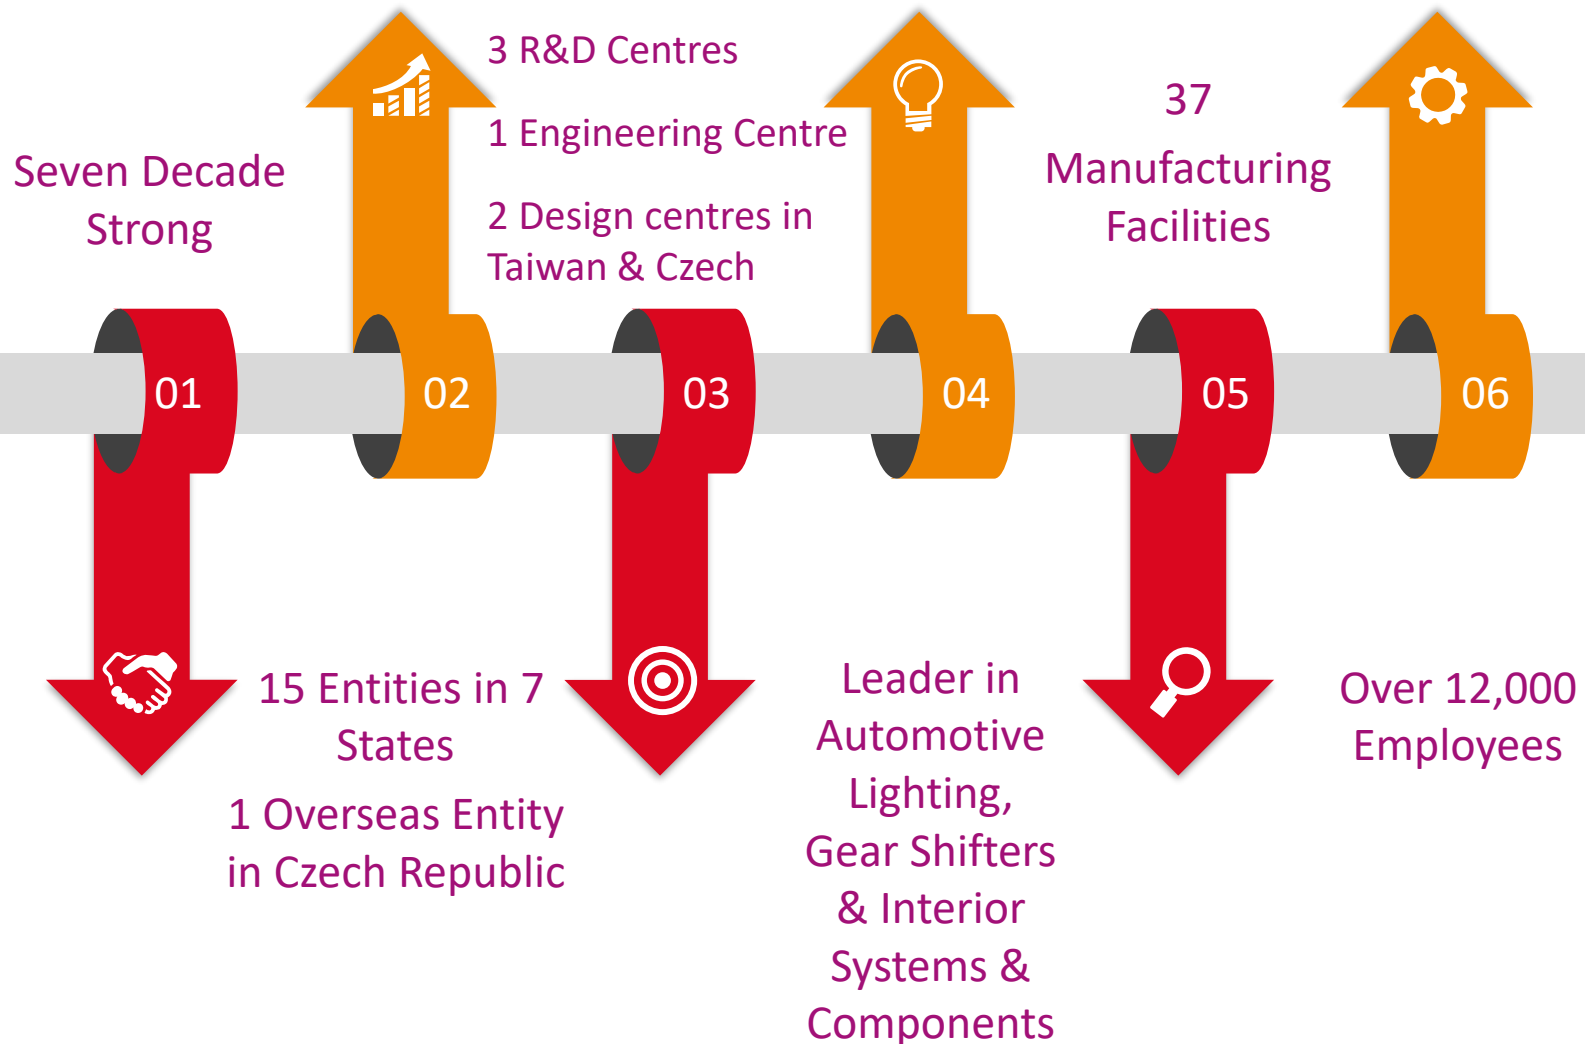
Seven Decade Strong

3 R&D Centres

1 Engineering Centre

2 Design centres in Taiwan & Czech

37 Manufacturing Facilities

01

02

03

04

05

06

15 Entities in 7 States

1 Overseas Entity in Czech Republic

Leader in Automotive Lighting, Gear Shifters & Interior Systems & Components

Over 12,000 Employees